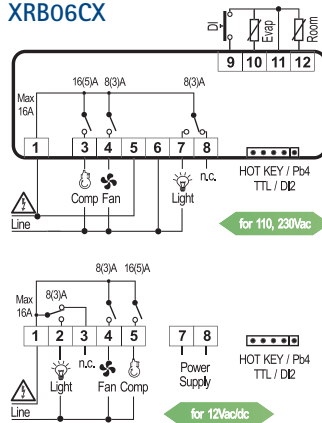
XRB06CX

DI
Evap
Room
9
10
11
12

Max 16A
16(5)A
8(3)A
8(3)A
1
3
4
5
6
7
8
Comp
Fan
Light
n.c.
HOT KEY / Pb4
TTL / DI2
Line
for 110, 230Vac

8(3)A
16(5)A
Max 16A
8(3)A
1
2
3
4
5
7
8
Light
n.c.
Fan
Comp
Power Supply
HOT KEY / Pb4
TTL / DI2
Line
for 12Vac/dc